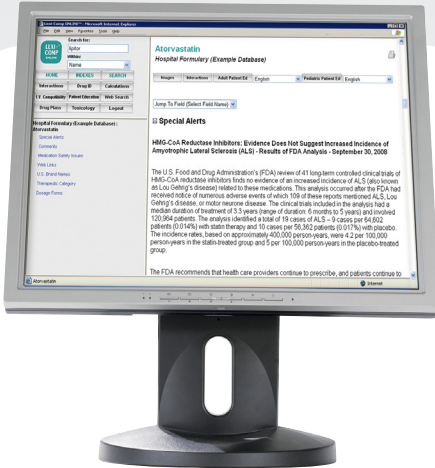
Lexi-Comp ONLINE™ - Microsoft Internet Explorer

File Edit View Favorites Tools Help

LEXI-COMP

Search for:
lipitor
Within:
Name

HOME | INDEXES | SEARCH
Interactions | Drug ID | Calculations
I.V. Compatibility | Patient Education | Web Search
Drug Plans | Toxicology | Logout

Hospital Formulary (Example Database): Atorvastatin
Special Alerts
Comments
Medication Safety Issues
Web Links
U.S. Brand Names
Therapeutic Category
Dosage Forms

Atorvastatin
Hospital Formulary (Example Database)

Images | Interactions | Adult Patient Ed | English | Pediatric Patient Ed | English

Jump To Field (Select Field Name)

Special Alerts

HMG-CoA Reductase Inhibitors: Evidence Does Not Suggest Increased Incidence of Amyotrophic Lateral Sclerosis (ALS) - Results of FDA Analysis - September 30, 2008

The U.S. Food and Drug Administration's (FDA) review of 41 long-term controlled clinical trials of HMG-CoA reductase inhibitors finds no evidence of an increased incidence of ALS (also known as Lou Gehrig's disease) related to these medications. This analysis occurred after the FDA had received notice of numerous adverse events of which 109 of these reports mentioned ALS, Lou Gehrig's disease, or motor neurone disease. The clinical trials included in the analysis had a median duration of treatment of 3.3 years (range of duration: 6 months to 5 years) and involved 120,864 patients. The analysis identified a total of 19 cases of ALS – 9 cases per 64,602 patients (0.014%) with statin therapy and 10 cases per 56,362 patients (0.017%) with placebo. The incidence rates, based on approximately 400,000 person-years, were 4.2 per 100,000 person-years in the statin-treated group and 5 per 100,000 person-years in the placebo-treated group.

The FDA recommends that health care providers continue to prescribe, and patients continue to

Internet